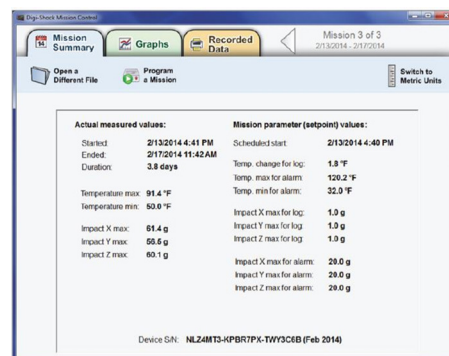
Digi-Shock Mission Control

Mission Summary

Graphs

Recorded Data

Mission 3 of 3
2/13/2014 - 2/17/2014

Open a Different File

Program a Mission

Switch to Metric Units

Actual measured values:

| | |
|---|---|
| Started: | 2/13/2014 4:41 PM |
| Ended: | 2/17/2014 11:42 AM |
| Duration: | 3.8 days |
| Temperature max: | 91.4 °F |
| Temperature min: | 50.0 °F |
| Impact X max: | 61.4 g |
| Impact Y max: | 55.5 g |
| Impact Z max: | 60.1 g |

Mission parameter (setpoint) values:

| | |
|---|---|
| Scheduled start | 2/13/2014 4:40 PM |
| Temp. change for log: | 1.8 °F |
| Temp. max for alarm: | 120.2 °F |
| Temp. min for alarm: | 32.0 °F |
| Impact X max for log: | 1.0 g |
| Impact Y max for log: | 1.0 g |
| Impact Z max for log: | 1.0 g |
| Impact X max for alarm: | 20.0 g |
| Impact Y max for alarm: | 20.0 g |
| Impact Z max for alarm: | 20.0 g |

Device S/N: NLZ4MT3-KPBR7PX-TWY3C6B (Feb 2014)